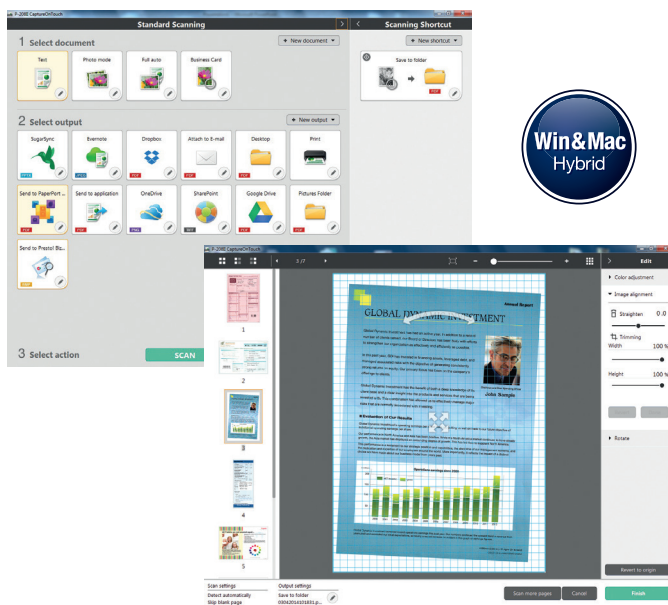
P-208II CaptureOnTouch

Standard Scanning

Scanning Shortcut

1 Select document

+ New document

+ New shortcut

Text

Photo mode

Full auto

Business Card

Save to folder

2 Select output

+ New output

SugarSync

Evernote

Dropbox

Attach to E-mail

Desktop

Print

Send to PaperPort ...

Send to application

OneDrive

SharePoint

Google Drive

Pictures Folder

Send to Presto! Bi...

3 Select action

SCAN

Win&Mac
Hybrid

P-208II CaptureOnTouch

3 / 7

Edit

Color adjustment

Image alignment

Straighten

0.0

Trimming

Width

100 %

Height

100 %

Rotate

Revert to origin

GLOBAL DYNAMIC INVESTMENT

John Sample

1

2

3

4

5

Scan settings

Detect automatically

Skip blank page

Output settings

Save to folder

030420141631...

Scan more pages

Cancel

Finish